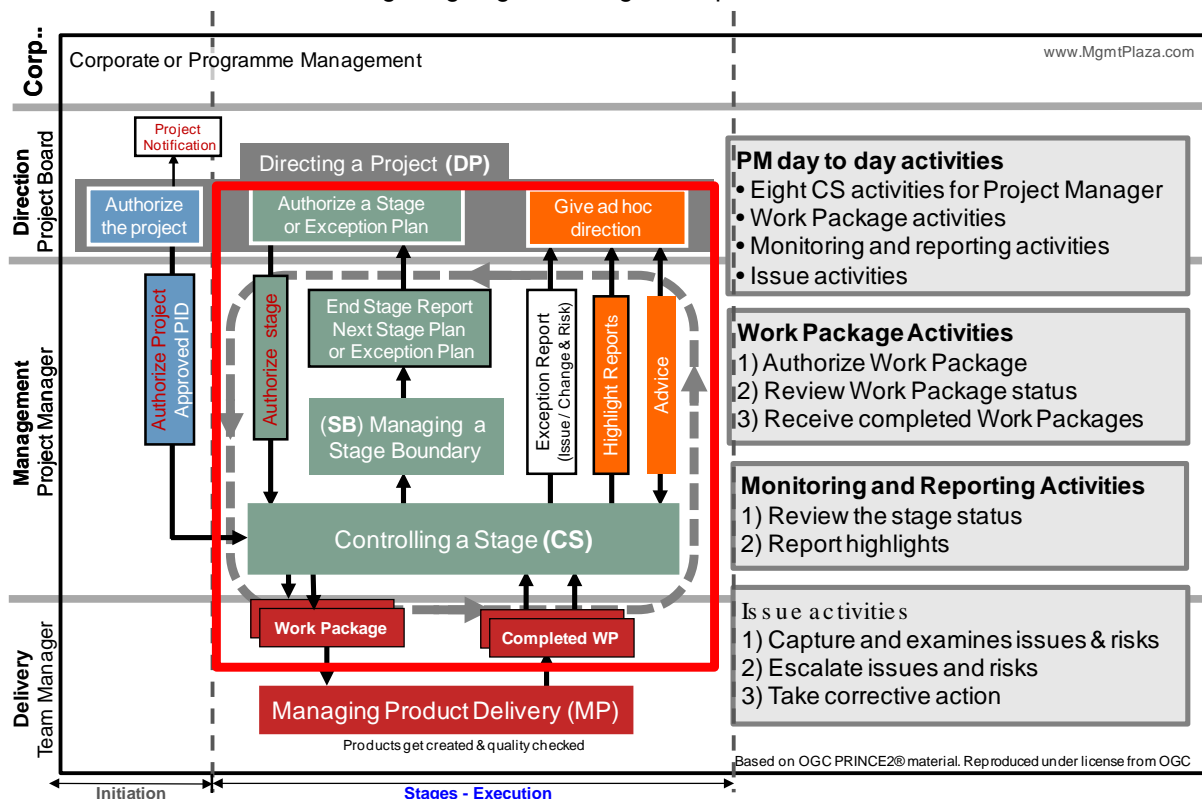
Corp.
Corporate or Programme Management
www.MgmtPlaza.com

Direction
Project Board

Project Notification

Directing a Project (DP)

Authorize the project

Authorize a Stage or Exception Plan

Give ad hoc direction

Management
Project Manager

Authorize Project
Approved PID

Authorize stage

End Stage Report
Next Stage Plan
or Exception Plan

Exception Report
(Issue / Change & Risk)

Highlight Reports

Advice

(SB) Managing a Stage Boundary

Controlling a Stage (CS)

Delivery
Team Manager

Work Package

Completed WP

Managing Product Delivery (MP)

Products get created & quality checked

PM day to day activities
• Eight CS activities for Project Manager
• Work Package activities
• Monitoring and reporting activities
• Issue activities

Work Package Activities
1) Authorize Work Package
2) Review Work Package status
3) Receive completed Work Packages

Monitoring and Reporting Activities
1) Review the stage status
2) Report highlights

Issue activities
1) Capture and examines issues & risks
2) Escalate issues and risks
3) Take corrective action

Based on OGC PRINCE2® material. Reproduced under license from OGC

Initiation
Stages - Execution